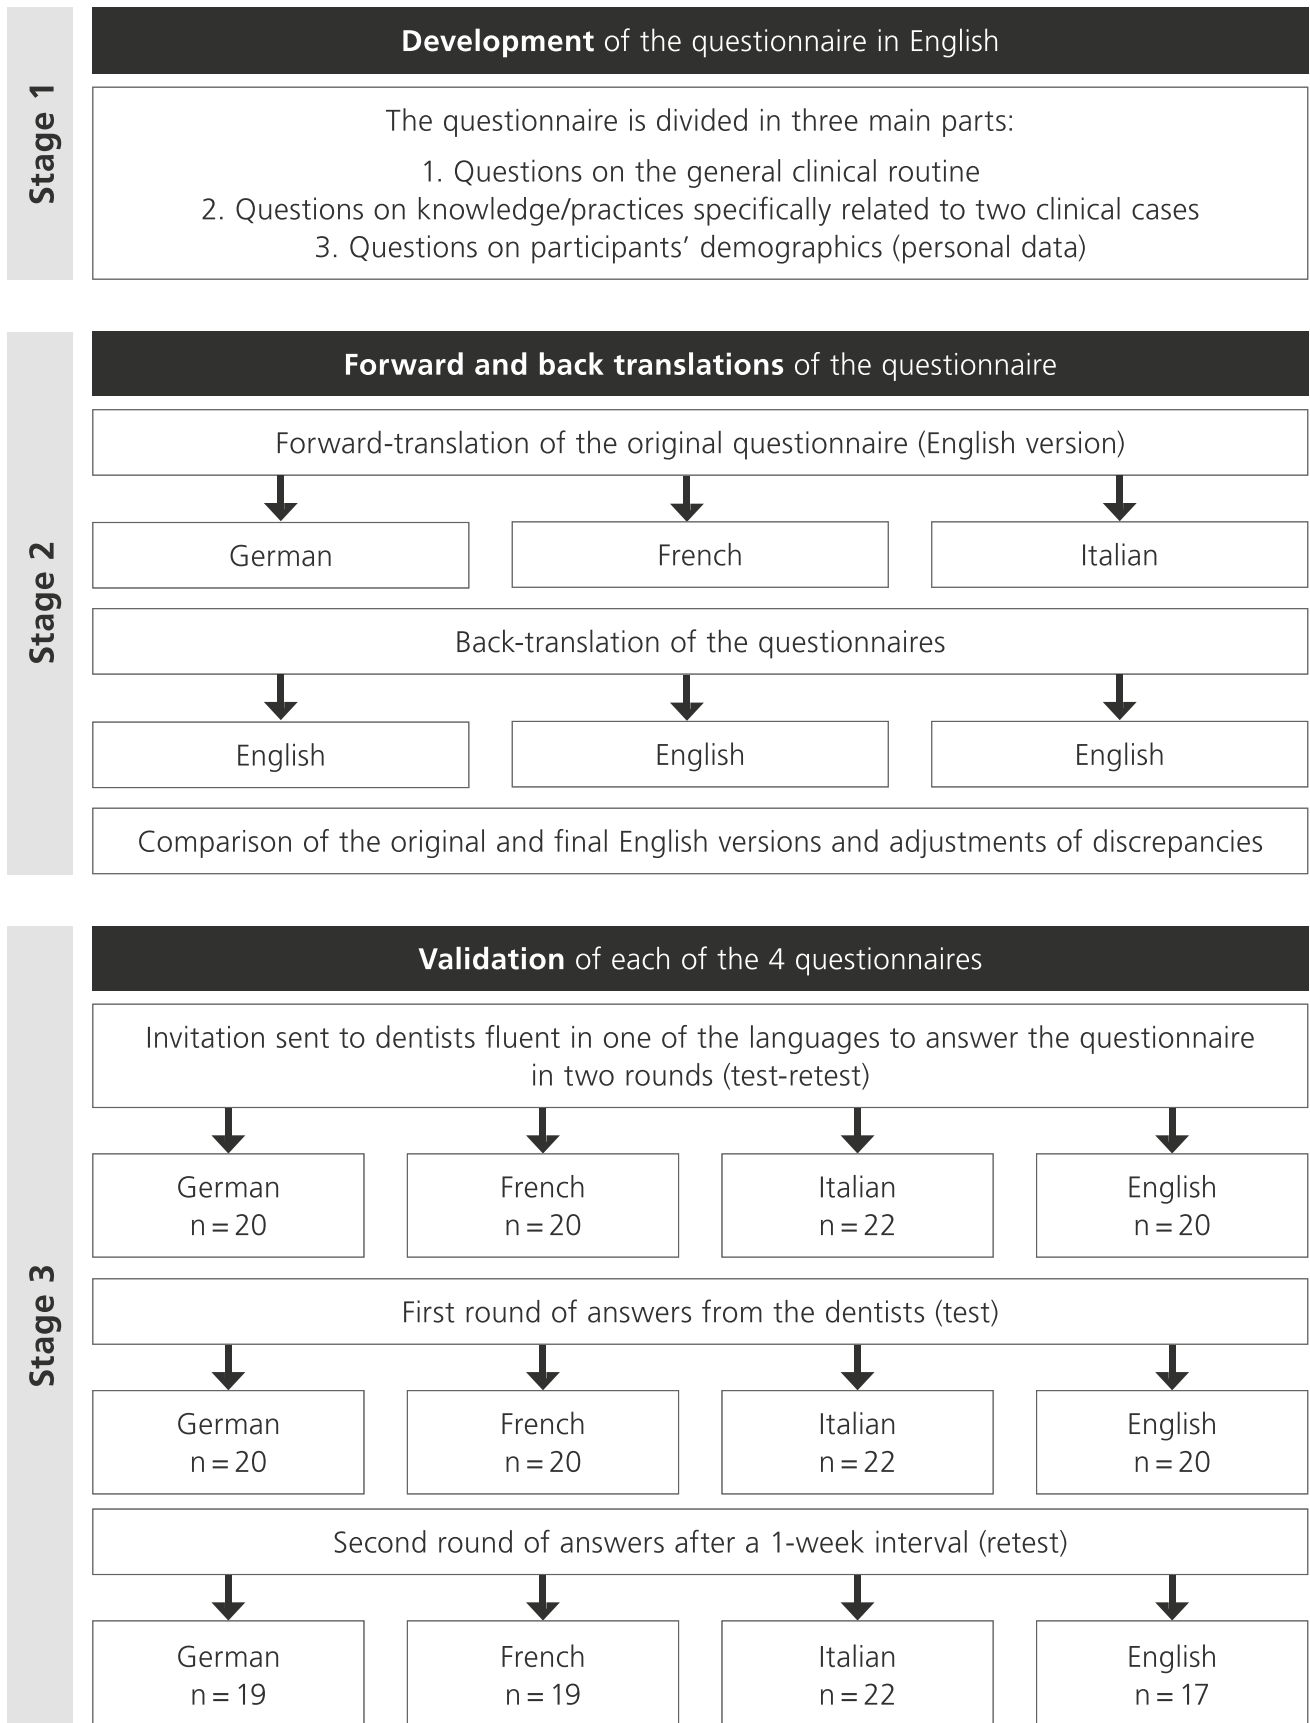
Stage 1

Development of the questionnaire in English

The questionnaire is divided in three main parts:

1. Questions on the general clinical routine
2. Questions on knowledge/practices specifically related to two clinical cases
3. Questions on participants' demographics (personal data)

Stage 2

Forward and back translations of the questionnaire

Forward-translation of the original questionnaire (English version)

German

French

Italian

Back-translation of the questionnaires

English

English

English

Comparison of the original and final English versions and adjustments of discrepancies

Stage 3

Validation of each of the 4 questionnaires

Invitation sent to dentists fluent in one of the languages to answer the questionnaire in two rounds (test-retest)

German $n = 20$

French $n = 20$

Italian $n = 22$

English $n = 20$

First round of answers from the dentists (test)

German $n = 20$

French $n = 20$

Italian $n = 22$

English $n = 20$

Second round of answers after a 1-week interval (retest)

German $n = 19$

French $n = 19$

Italian $n = 22$

English $n = 17$